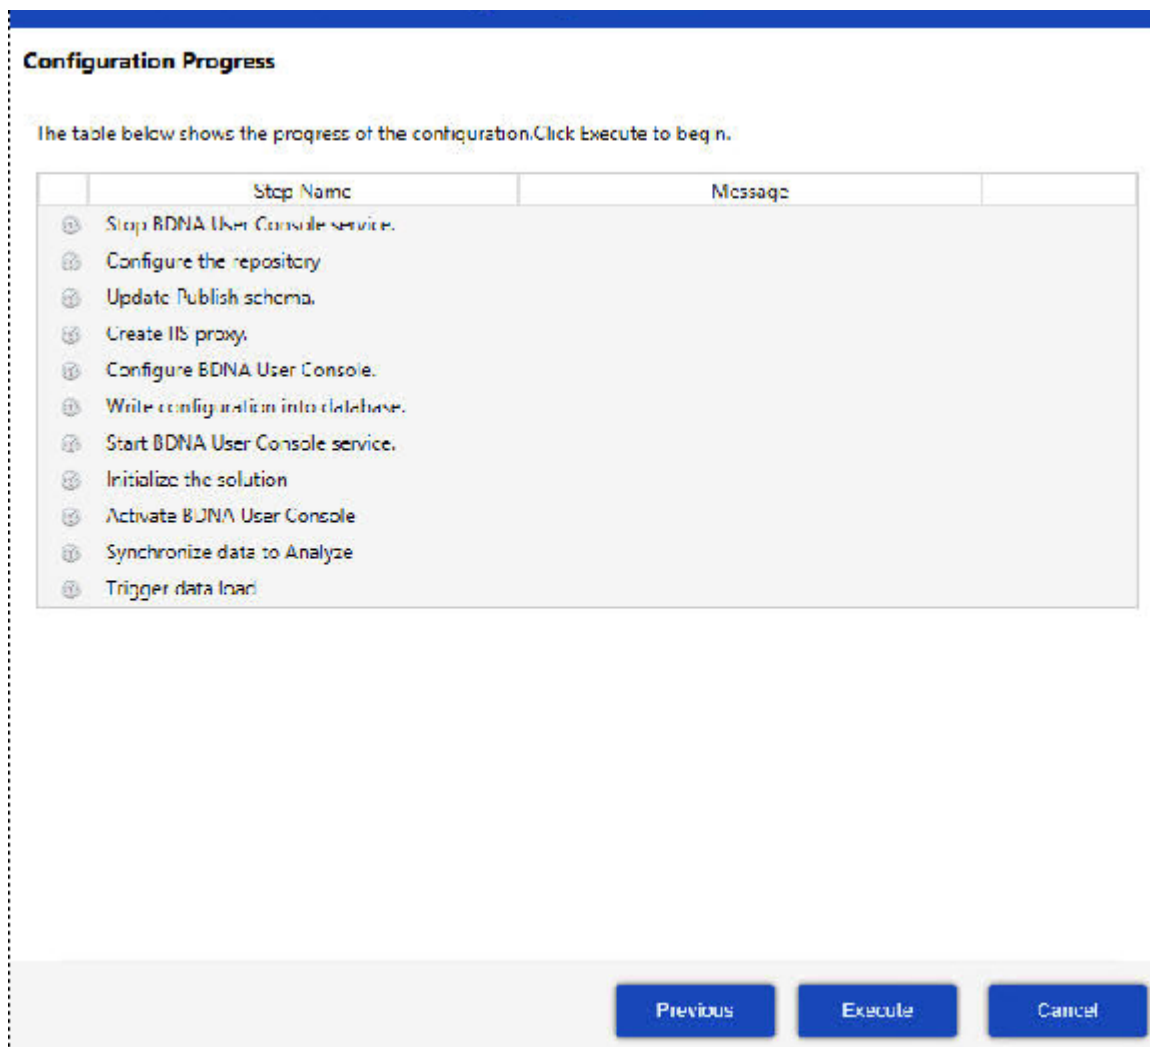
Configuration Progress

The table below shows the progress of the configuration.Click Execute to begin.

| | Step Name | Message | |
|---|---|---|---|
| | Stop BDNA User Console service. | | |
| | Configure the repository | | |
| | Update Publish schema. | | |
| | Create IIS proxy. | | |
| | Configure BDNA User Console. | | |
| | Write configuration into database. | | |
| | Start BDNA User Console service. | | |
| | Initialize the solution | | |
| | Activate BDNA User Console | | |
| | Synchronize data to Analyze | | |
| | Trigger data load | | |

Previous Execute Cancel